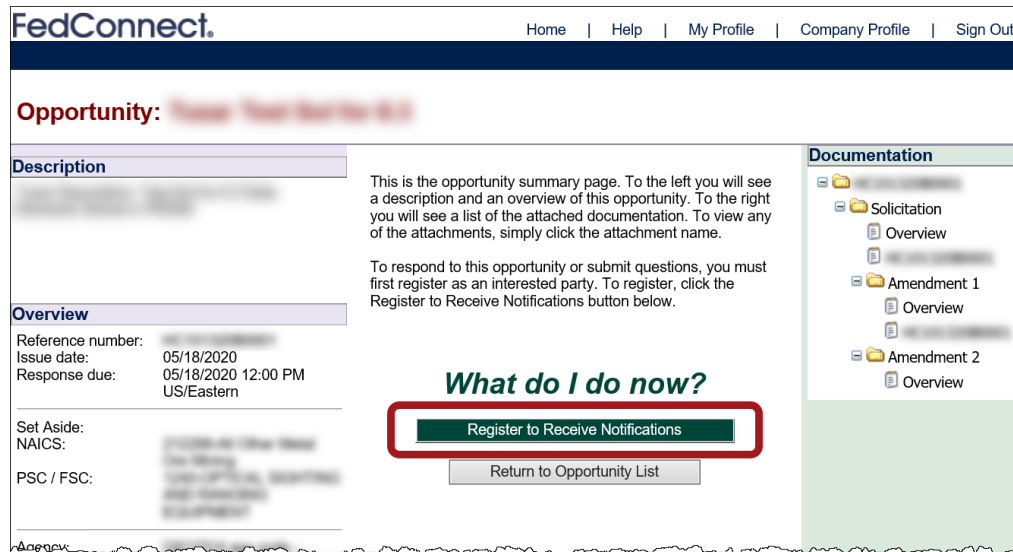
FedConnect.

Home | Help | My Profile | Company Profile | Sign Out

Opportunity: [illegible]

Description

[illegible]

Overview

Reference number: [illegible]
Issue date: 05/18/2020
Response due: 05/18/2020 12:00 PM US/Eastern

Set Aside:
NAICS: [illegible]
PSC / FSC: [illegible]

Agency: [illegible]

This is the opportunity summary page. To the left you will see a description and an overview of this opportunity. To the right you will see a list of the attached documentation. To view any of the attachments, simply click the attachment name.

To respond to this opportunity or submit questions, you must first register as an interested party. To register, click the Register to Receive Notifications button below.

What do I do now?

Register to Receive Notifications

Return to Opportunity List

Documentation

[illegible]
Solicitation
Overview
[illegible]
Amendment 1
Overview
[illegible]
Amendment 2
Overview